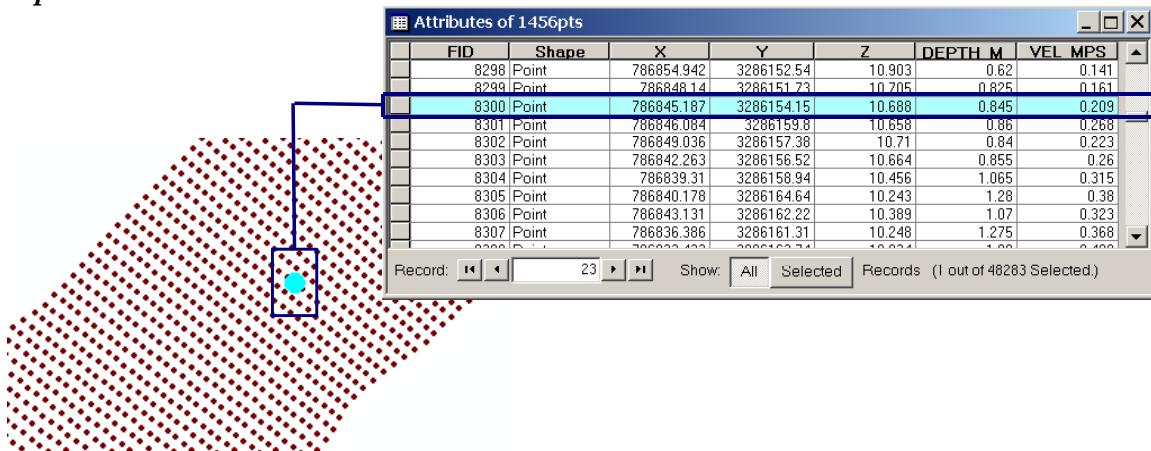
Attributes of 1456pts

| FID | Shape | X | Y | Z | DEPTH_M | VEL_MPS |
|---|---|---|---|---|---|---|
| 8298 | Point | 786854.942 | 3286152.54 | 10.903 | 0.62 | 0.141 |
| 8299 | Point | 786848.14 | 3286151.73 | 10.705 | 0.825 | 0.161 |
| 8300 | Point | 786845.187 | 3286154.15 | 10.688 | 0.845 | 0.209 |
| 8301 | Point | 786846.084 | 3286159.8 | 10.658 | 0.86 | 0.268 |
| 8302 | Point | 786849.036 | 3286157.38 | 10.71 | 0.84 | 0.223 |
| 8303 | Point | 786842.263 | 3286156.52 | 10.664 | 0.855 | 0.26 |
| 8304 | Point | 786839.31 | 3286158.94 | 10.456 | 1.065 | 0.315 |
| 8305 | Point | 786840.178 | 3286164.64 | 10.243 | 1.28 | 0.38 |
| 8306 | Point | 786843.131 | 3286162.22 | 10.389 | 1.07 | 0.323 |
| 8307 | Point | 786836.386 | 3286161.31 | 10.248 | 1.275 | 0.368 |
| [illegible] | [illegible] | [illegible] | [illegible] | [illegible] | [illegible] | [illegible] |

Record: 23 Show: All Selected Records (1 out of 48283 Selected.)